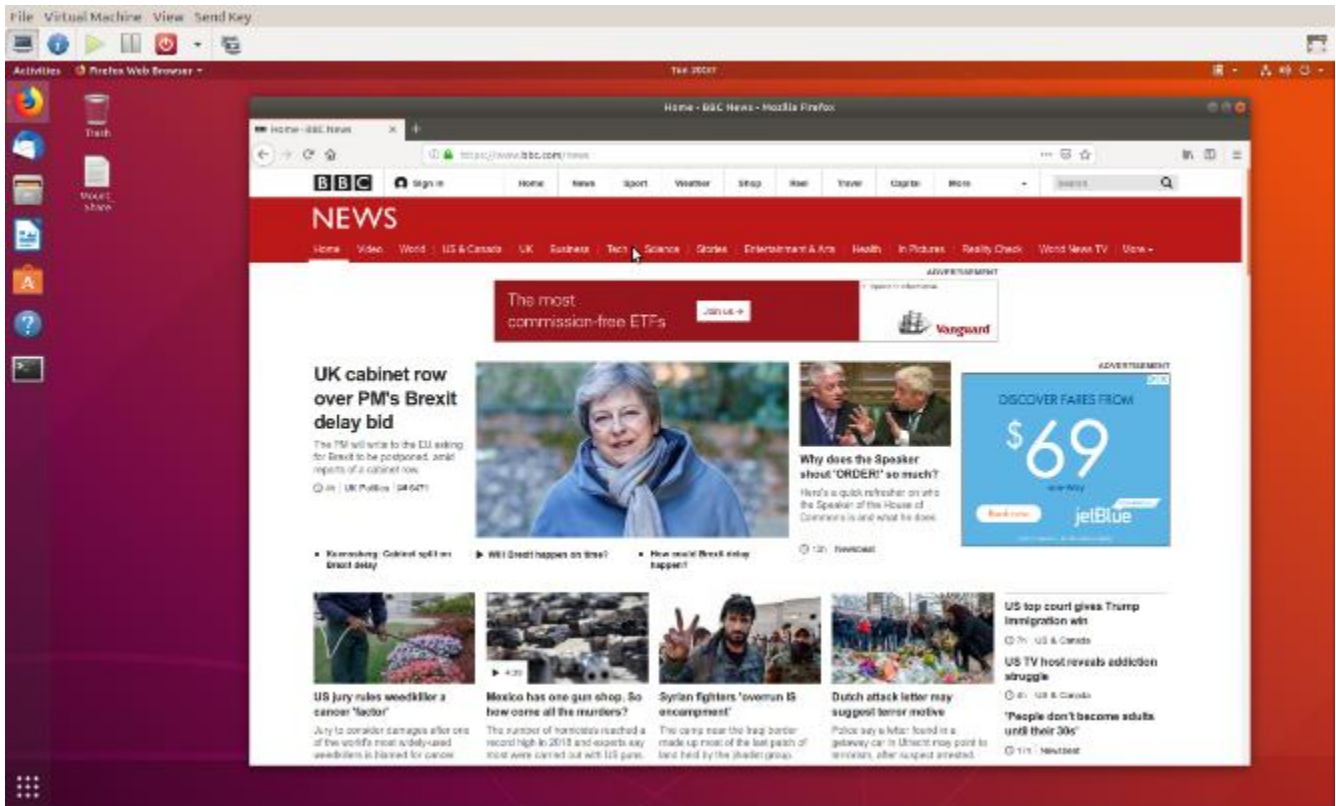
File Virtual Machine View Send Key

Activities Firefox Web Browser ▾

Tue 20:07

Trash

Vount_share

Home - BBC News - Mozilla Firefox

Home - BBC News

https://www.bbc.com/news

BBC Sign in Home News Sport Weather Shop Reel Travel Capital More Search

NEWS

Home Video World US & Canada UK Business Tech Science Stories Entertainment & Arts Health In Pictures Reality Check World News TV More ▾

ADVERTISEMENT

The most commission-free ETFs Join us → Vanguard

UK cabinet row over PM's Brexit delay bid

The PM will write to the EU asking for Brexit to be postponed, amid reports of a cabinet row.

UK Politics

Why does the Speaker shout 'ORDER!' so much?

Here's a quick refresher on who the Speaker of the House of Commons is and what he does.

Newsbeat

ADVERTISEMENT

DISCOVER FARES FROM

$69

Book now jetBlue

Kuenssberg: Cabinet split on Brexit delay

Will Brexit happen on time?

How would Brexit delay happen?

US jury rules weedkiller a cancer 'factor'

Jury to consider damages after one of the world's most widely-used weedkillers is blamed for cancer.

Mexico has one gun shop. So how come all the murders?

The number of homicides reached a record high in 2018 and experts say most were carried out with US guns.

Syrian fighters 'overrun IS encampment'

The camp near the Iraqi border made up most of the last patch of land held by the jihadist group.

Dutch attack letter may suggest terror motive

Police say a letter found in a getaway car in Utrecht may point to terrorism, after suspect arrested.

US top court gives Trump immigration win

US & Canada

US TV host reveals addiction struggle

US & Canada

'People don't become adults until their 30s'

Newsbeat